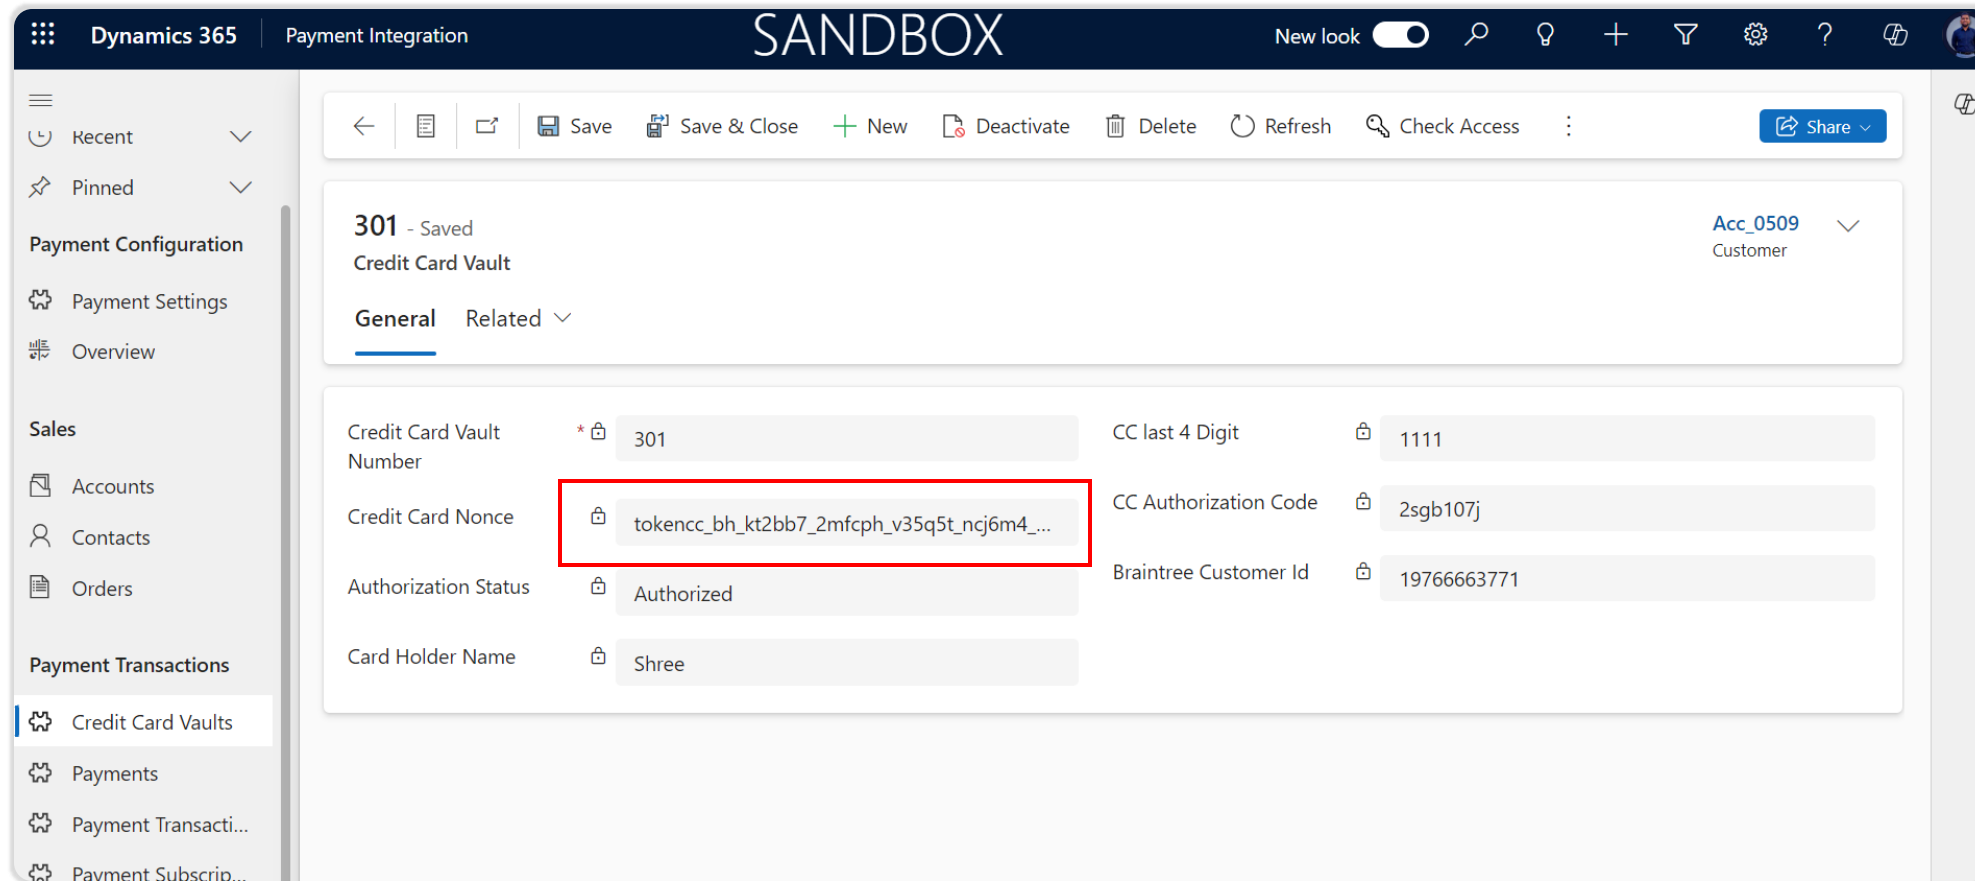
Dynamics 365 Payment Integration SANDBOX New look

Recent
Pinned

Payment Configuration
Payment Settings
Overview

Sales
Accounts
Contacts
Orders

Payment Transactions
Credit Card Vaults
Payments
Payment Transacti...
Payment Subscrip...

Save Save & Close New Deactivate Delete Refresh Check Access Share

301 - Saved
Credit Card Vault

Acc_0509
Customer

General Related

| Credit Card Vault Number * | 301 | CC last 4 Digit | 1111 |
|---|---|---|---|
| Credit Card Nonce | tokencc_bh_kt2bb7_2mfcph_v35q5t_ncj6m4_... | CC Authorization Code | 2sgb107j |
| Authorization Status | Authorized | Braintree Customer Id | 19766663771 |
| Card Holder Name | Shree | | |